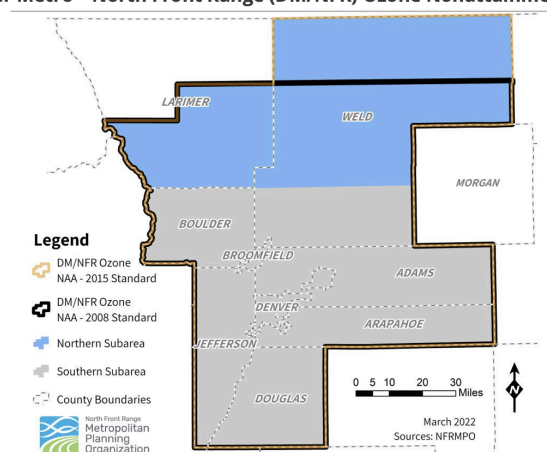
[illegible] Metro – North Front Range (DM/NFR) Ozone Nonattainme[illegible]

LARIMER
WELD
MORGAN
BOULDER
BROOMFIELD
ADAMS
DENVER
ARAPAHOE
JEFFERSON
DOUGLAS

Legend
DM/NFR Ozone NAA - 2015 Standard
DM/NFR Ozone NAA - 2008 Standard
Northern Subarea
Southern Subarea
County Boundaries

0 5 10 20 30 Miles

N

March 2022
Sources: NFRMPO

North Front Range Metropolitan Planning Organization